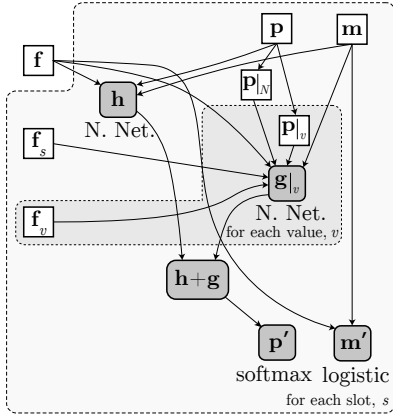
$\mathbf{p}$ $\mathbf{m}$

$\mathbf{f}$

$\mathbf{p}|_N$

$\mathbf{h}$

N. Net.

$\mathbf{p}|_v$

$\mathbf{f}_s$

$\mathbf{g}|_v$

$\mathbf{f}_v$

N. Net.

for each value, $v$

$\mathbf{h}+\mathbf{g}$

$\mathbf{p'}$ $\mathbf{m'}$

softmax logistic

for each slot, $s$